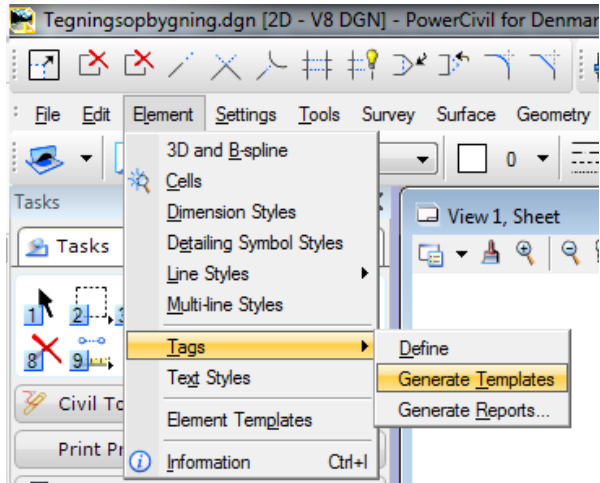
Tegningsopbygning.dgn [2D - V8 DGN] - PowerCivil for Denmar

File Edit Element Settings Tools Survey Surface Geometry

Tasks

Tasks

1 2 3

8 9

Civil To

Print Pr

0

View 1, Sheet

3D and B-spline
Cells
Dimension Styles
Detailing Symbol Styles
Line Styles
Multi-line Styles
Tags
Text Styles
Element Templates
Information Ctrl+I

Define
Generate Templates
Generate Reports...